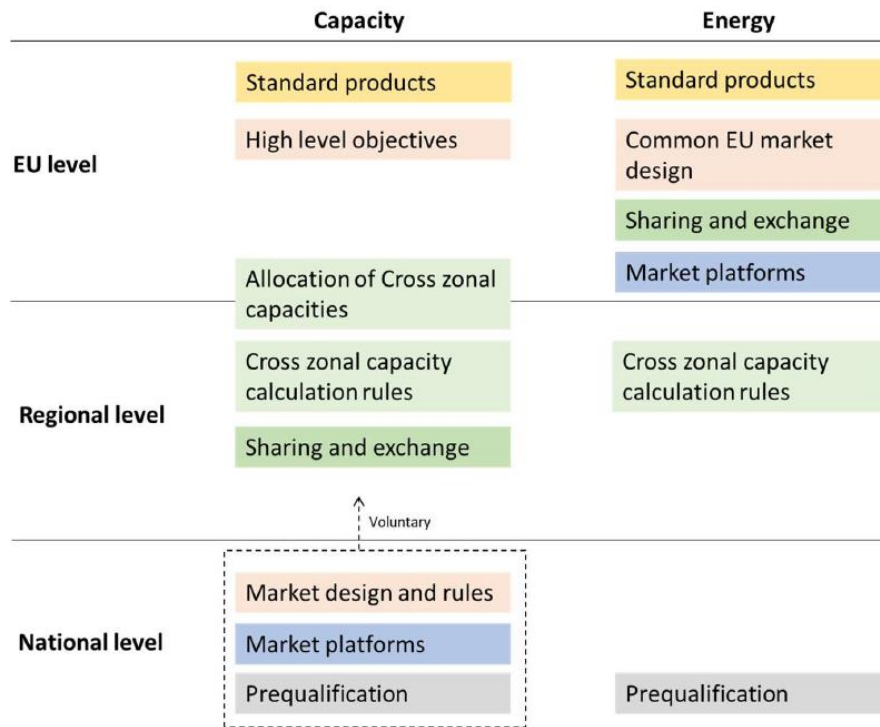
| | Capacity | Energy |
|---|---|---|
| EU level | Standard products | Standard products |
| | High level objectives | Common EU market design |
| | | Sharing and exchange |
| | Allocation of Cross zonal capacities | Market platforms |
| Regional level | Cross zonal capacity calculation rules | Cross zonal capacity calculation rules |
| | Sharing and exchange | |
| | Voluntary | |
| National level | Market design and rules | |
| | Market platforms | |
| | Prequalification | Prequalification |